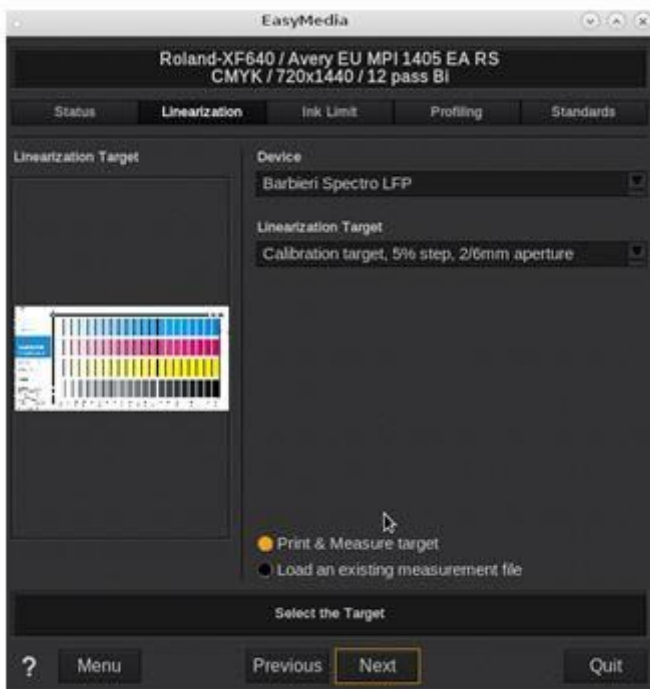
EasyMedia

Roland-XF640 / Avery EU MPI 1405 EA RS
CMYK / 720x1440 / 12 pass Bi

Status | Linearization | Ink Limit | Profiling | Standards

Linearization Target

Device
Barbieri Spectro LFP

Linearization Target
Calibration target, 5% step, 2/6mm aperture

Print & Measure target
Load an existing measurement file

Select the Target

? Menu Previous Next Quit